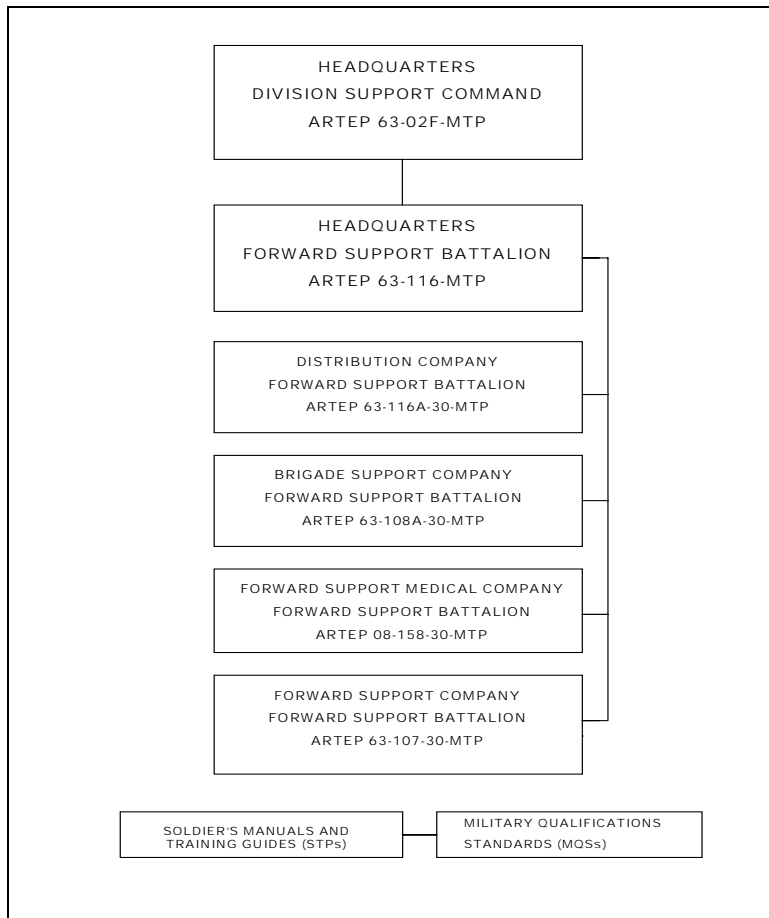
HEADQUARTERS
DIVISION SUPPORT COMMAND
ARTEP 63-02F-MTP

HEADQUARTERS
FORWARD SUPPORT BATTALION
ARTEP 63-116-MTP

DISTRIBUTION COMPANY
FORWARD SUPPORT BATTALION
ARTEP 63-116A-30-MTP

BRIGADE SUPPORT COMPANY
FORWARD SUPPORT BATTALION
ARTEP 63-108A-30-MTP

FORWARD SUPPORT MEDICAL COMPANY
FORWARD SUPPORT BATTALION
ARTEP 08-158-30-MTP

FORWARD SUPPORT COMPANY
FORWARD SUPPORT BATTALION
ARTEP 63-107-30-MTP

SOLDIER'S MANUALS AND TRAINING GUIDES (STPs)

MILITARY QUALIFICATIONS STANDARDS (MQSs)